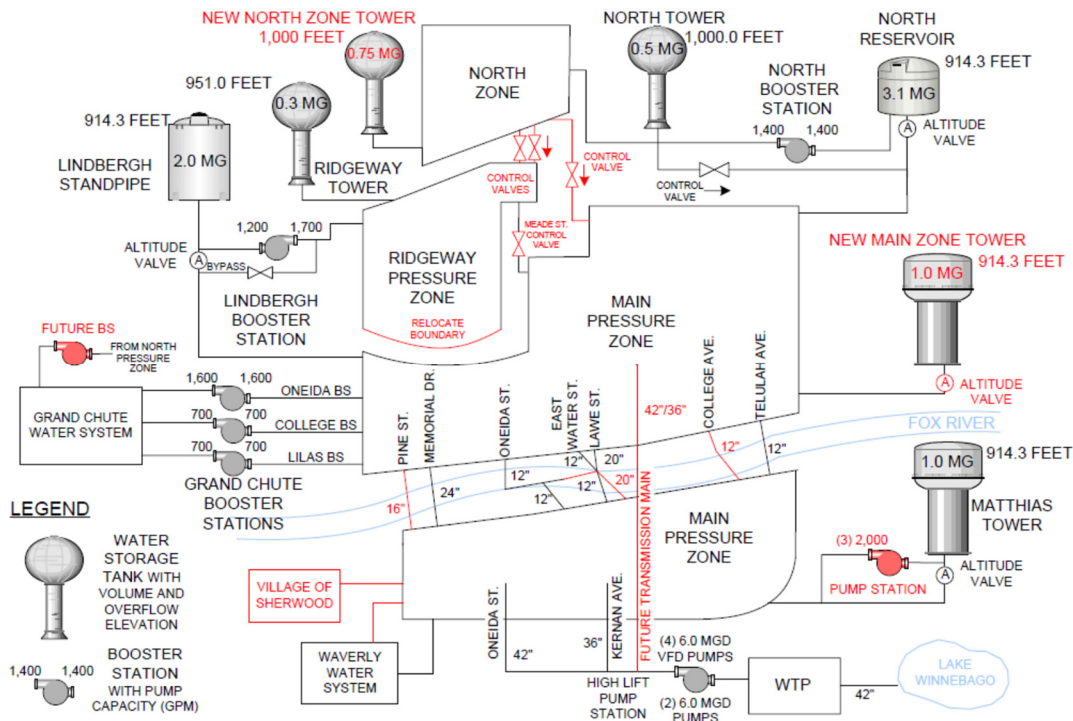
NEW NORTH ZONE TOWER
1,000 FEET
0.75 MG

NORTH TOWER
0.5 MG
1,000.0 FEET

NORTH RESERVOIR
914.3 FEET
3.1 MG

951.0 FEET
0.3 MG

NORTH ZONE

NORTH BOOSTER STATION
1,400 1,400
A ALTITUDE VALVE

914.3 FEET
2.0 MG
LINDBERGH STANDPIPE

RIDGEWAY TOWER

CONTROL VALVE
CONTROL VALVES
CONTROL VALVE

1,200 1,700
ALTITUDE VALVE
A BYPASS

MEADE ST. CONTROL VALVE

RIDGEWAY PRESSURE ZONE
RELOCATE BOUNDARY

NEW MAIN ZONE TOWER
914.3 FEET
1.0 MG

LINDBERGH BOOSTER STATION

MAIN PRESSURE ZONE

FUTURE BS
FROM NORTH PRESSURE ZONE

1,600 1,600 ONEIDA BS
700 700 COLLEGE BS
700 700 LILAS BS

GRAND CHUTE WATER SYSTEM

GRAND CHUTE BOOSTER STATIONS

PINE ST.
MEMORIAL DR.
ONEIDA ST.
EAST WATER ST.
LAWE ST.
42"/36"
COLLEGE AVE.
TELULAH AVE.
A ALTITUDE VALVE

FOX RIVER
12"
12"
12" 20"
12" 12" 20"
24"
12"
16"

1.0 MG
914.3 FEET
MATTHIAS TOWER

LEGEND

WATER STORAGE TANK WITH VOLUME AND OVERFLOW ELEVATION

MAIN PRESSURE ZONE

FUTURE TRANSMISSION MAIN

(3) 2,000
PUMP STATION
A ALTITUDE VALVE

VILLAGE OF SHERWOOD

ONEIDA ST.
KERNAN AVE.
36"
42"

(4) 6.0 MGD VFD PUMPS

WAVERLY WATER SYSTEM

1,400 1,400
BOOSTER STATION WITH PUMP CAPACITY (GPM)

HIGH LIFT PUMP STATION
(2) 6.0 MGD PUMPS

WTP
42"
LAKE WINNEBAGO